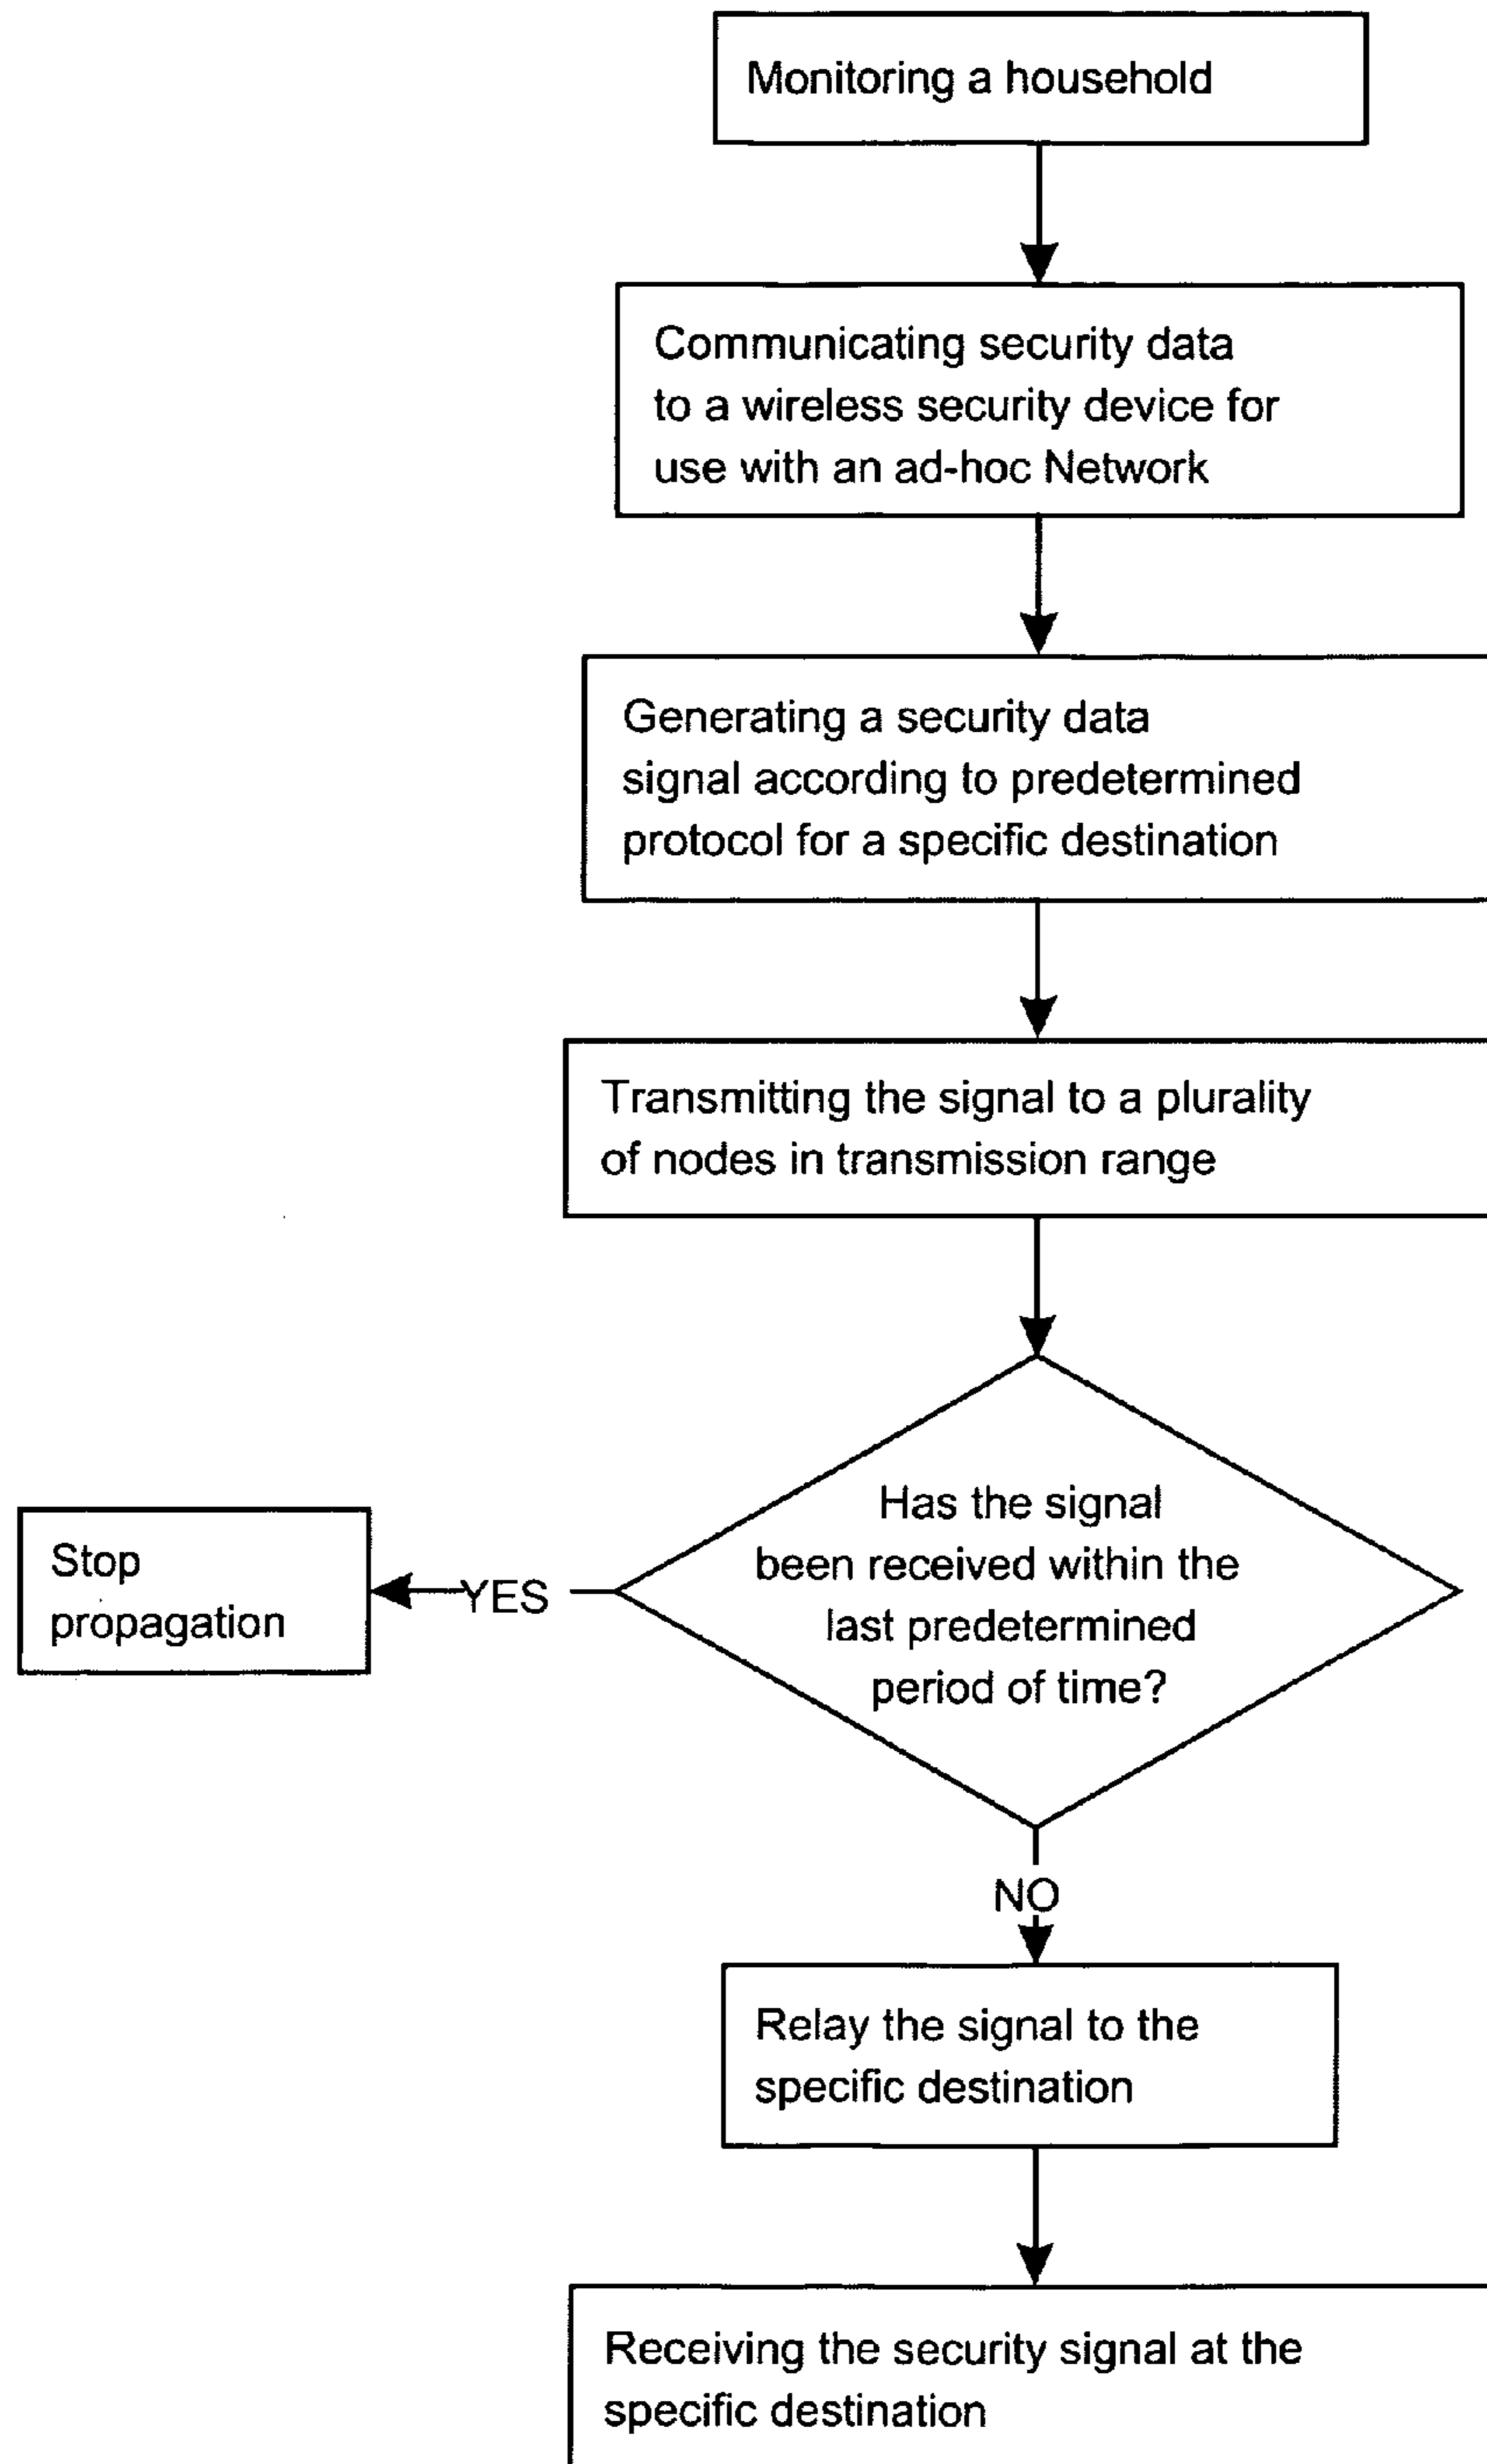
Monitoring a household

Communicating security data to a wireless security device for use with an ad-hoc Network

Generating a security data signal according to predetermined protocol for a specific destination

Transmitting the signal to a plurality of nodes in transmission range

Has the signal been received within the last predetermined period of time?

YES

Stop propagation

NO

Relay the signal to the specific destination

Receiving the security signal at the specific destination